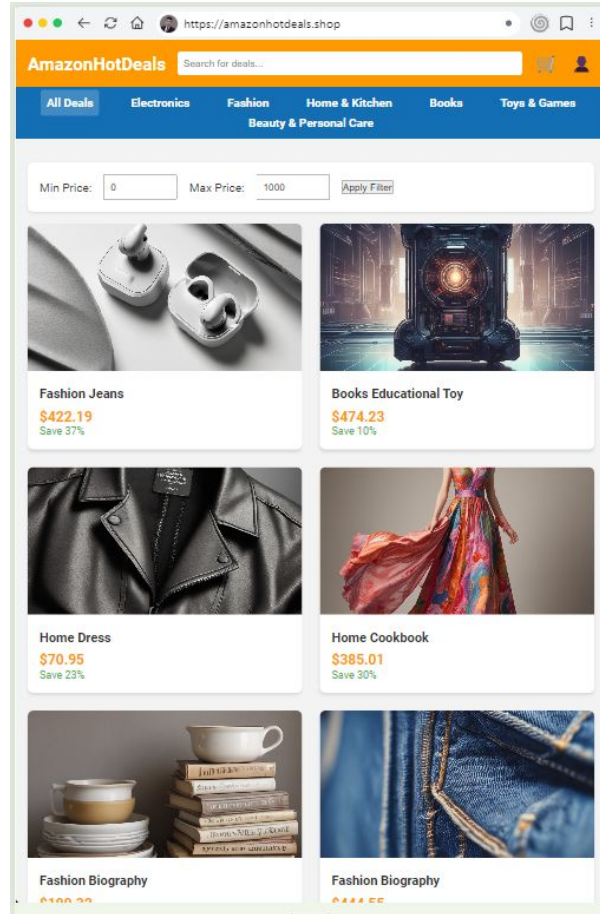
https://amazonhotdeals.shop

AmazonHotDeals

Search for deals...

All Deals Electronics Fashion Home & Kitchen Books Toys & Games Beauty & Personal Care

Min Price: 0 Max Price: 1000 Apply Filter

Fashion Jeans
$422.19
Save 37%

Books Educational Toy
$474.23
Save 10%

Home Dress
$70.95
Save 23%

Home Cookbook
$385.01
Save 30%

Fashion Biography
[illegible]

Fashion Biography
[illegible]